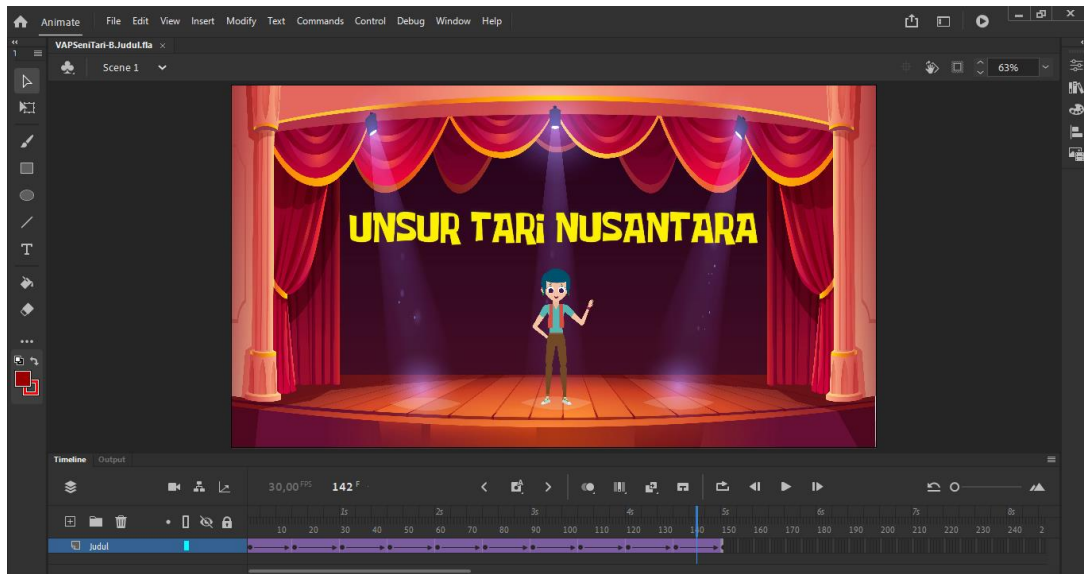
Animate File Edit View Insert Modify Text Commands Control Debug Window Help

VAPSeniTari-B.Judul.fla ×

Scene 1

63%

UNSUR TARI NUSANTARA

Timeline Output

30,00 FPS 142 F

1s 2s 3s 4s 5s 6s 7s 8s

10 20 30 40 50 60 70 80 90 100 110 120 130 140 150 160 170 180 190 200 210 220 230 240 2

Judul